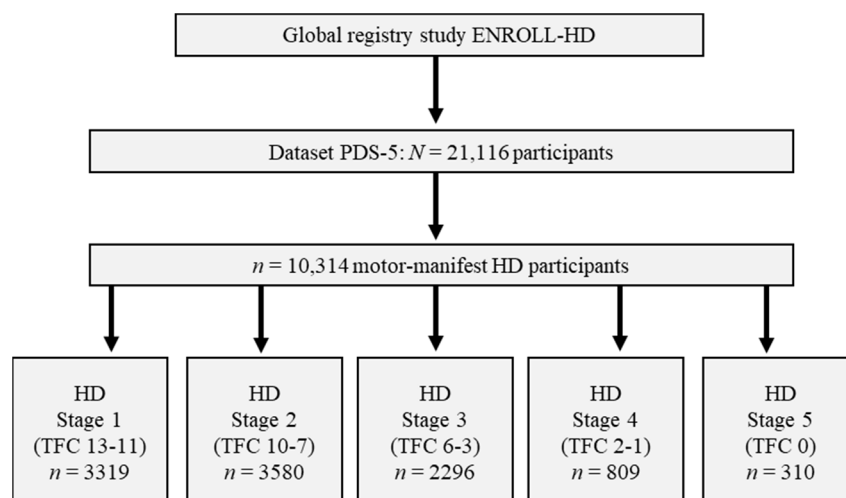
Global registry study ENROLL-HD

Dataset PDS-5: $N$ = 21,116 participants

$n$ = 10,314 motor-manifest HD participants

HD
Stage 1
(TFC 13-11)
$n$ = 3319

HD
Stage 2
(TFC 10-7)
$n$ = 3580

HD
Stage 3
(TFC 6-3)
$n$ = 2296

HD
Stage 4
(TFC 2-1)
$n$ = 809

HD
Stage 5
(TFC 0)
$n$ = 310